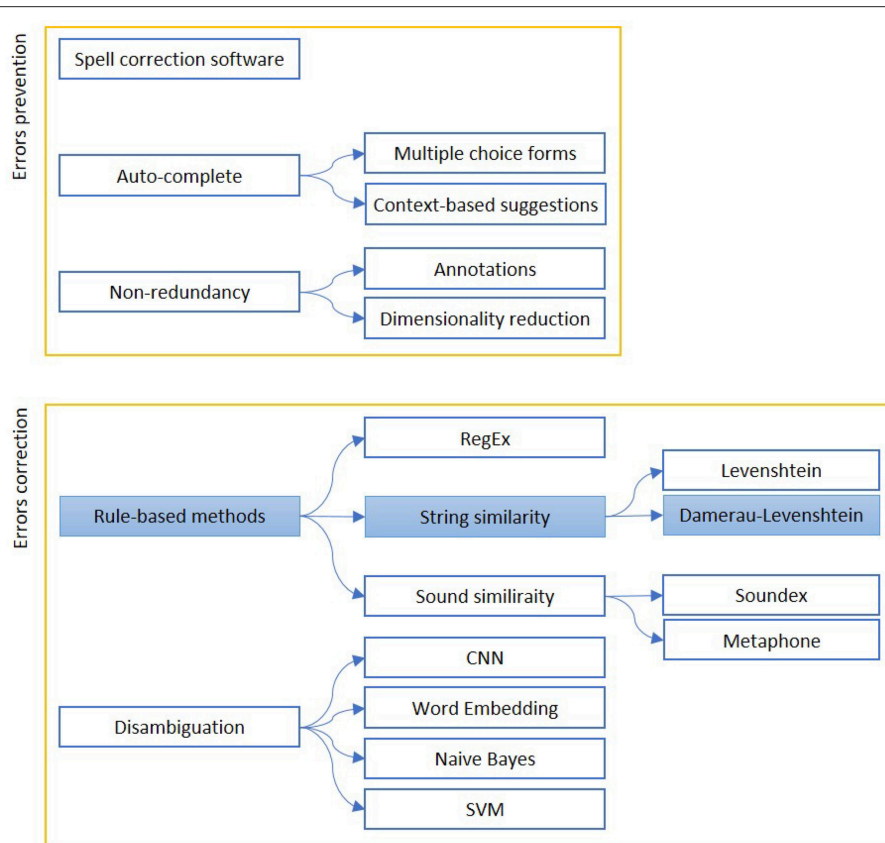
Errors prevention

Spell correction software

Auto-complete

Multiple choice forms

Context-based suggestions

Non-redundancy

Annotations

Dimensionality reduction

Errors correction

Rule-based methods

RegEx

String similarity

Levenshtein

Damerau-Levenshtein

Sound similiraity

Soundex

Metaphone

Disambiguation

CNN

Word Embedding

Naive Bayes

SVM